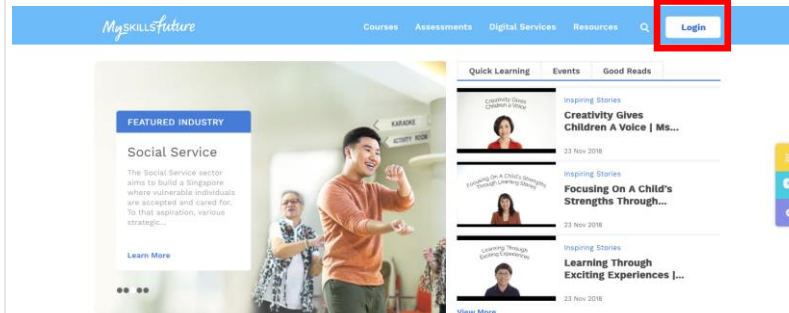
MySkillsFuture

Courses Assessments Digital Services Resources Login

FEATURED INDUSTRY

Social Service

The Social Service sector aims to build a Singapore where vulnerable individuals are accepted and cared for. To that aspiration, various strategic...

Learn More

KARAOKE

ACTIVITY ROOM

Quick Learning Events Good Reads

Creativity Gives Children A Voice

Inspiring Stories

Creativity Gives Children A Voice | Ms...

23 Nov 2018

Focusing On A Child's Strengths Through Learning Stories

Inspiring Stories

Focusing On A Child's Strengths Through...

23 Nov 2018

Learning Through Exciting Experiences

Inspiring Stories

Learning Through Exciting Experiences |...

23 Nov 2018

View More